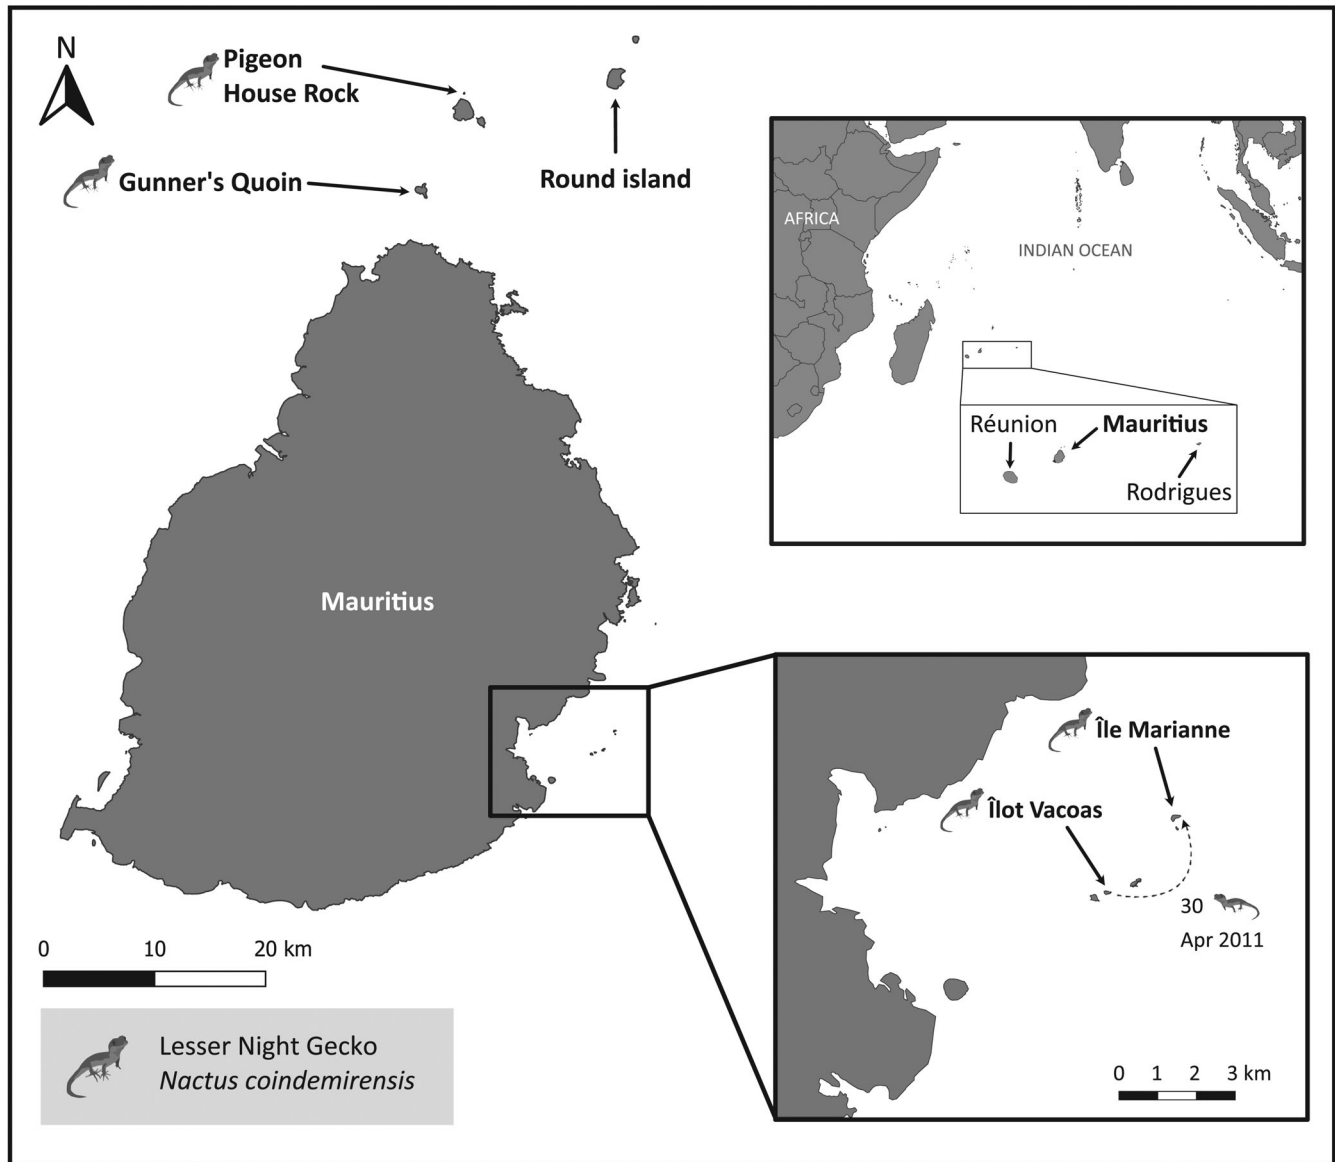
N

Pigeon House Rock

Gunner's Quoin

Round island

AFRICA

INDIAN OCEAN

Réunion

Mauritius

Rodrigues

Mauritius

Île Marianne

Îlot Vacoas

30 Apr 2011

0 1 2 3 km

0 10 20 km

Lesser Night Gecko
*Nactus coindemirensis*